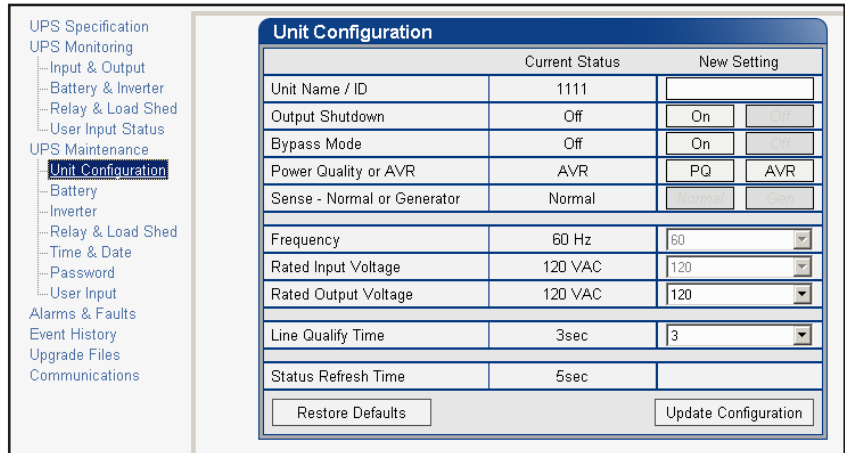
UPS Specification
UPS Monitoring
Input & Output
Battery & Inverter
Relay & Load Shed
User Input Status
UPS Maintenance
Unit Configuration
Battery
Inverter
Relay & Load Shed
Time & Date
Password
User Input
Alarms & Faults
Event History
Upgrade Files
Communications

Unit Configuration

| | Current Status | New Setting |
|---|---|---|
| Unit Name / ID | 1111 | |
| Output Shutdown | Off | On Off |
| Bypass Mode | Off | On Off |
| Power Quality or AVR | AVR | PQ AVR |
| Sense - Normal or Generator | Normal | Normal Gen |
| Frequency | 60 Hz | 60 |
| Rated Input Voltage | 120 VAC | 120 |
| Rated Output Voltage | 120 VAC | 120 |
| Line Qualify Time | 3sec | 3 |
| Status Refresh Time | 5sec | |

Restore Defaults
Update Configuration